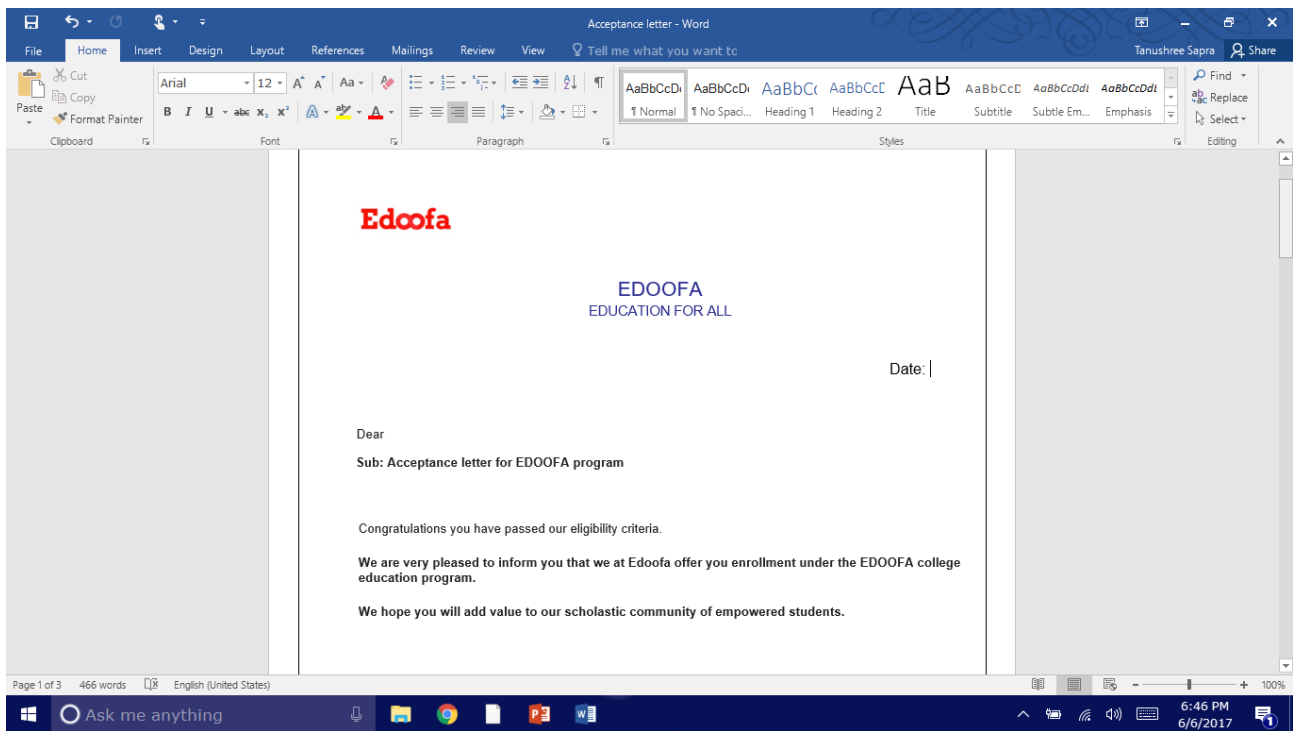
Acceptance letter - Word

File Home Insert Design Layout References Mailings Review View Tell me what you want to

Tanushree Sapra Share

Cut
Copy
Paste
Format Painter
Clipboard

Arial 12
B I U abc $x_2$ $x^2$
Font

Paragraph

AaBbCcDd ¶ Normal
AaBbCcDd ¶ No Spaci...
AaBbCc Heading 1
AaBbCcD Heading 2
AaB Title
AaBbCcD Subtitle
AaBbCcDdl Subtle Em...
AaBbCcDdl Emphasis
Styles

Find
Replace
Select
Editing

Edoofa

EDOOFA
EDUCATION FOR ALL

Date:

Dear

Sub: Acceptance letter for EDOOFA program

Congratulations you have passed our eligibility criteria.

We are very pleased to inform you that we at Edoofa offer you enrollment under the EDOOFA college education program.

We hope you will add value to our scholastic community of empowered students.

Page 1 of 3 466 words English (United States)

100%

Ask me anything

6:46 PM
6/6/2017